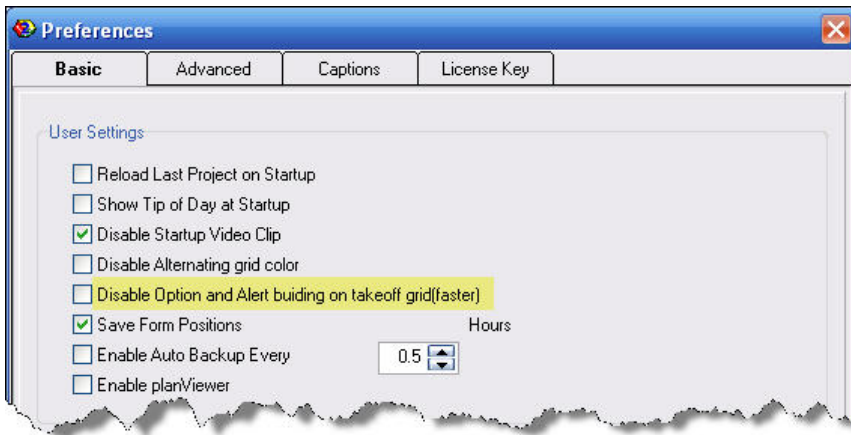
Preferences

Basic | Advanced | Captions | License Key

User Settings

Reload Last Project on Startup
Show Tip of Day at Startup
Disable Startup Video Clip
Disable Alternating grid color
Disable Option and Alert buiding on takeoff grid(faster)
Save Form Positions
Hours
Enable Auto Backup Every
0.5
Enable planViewer